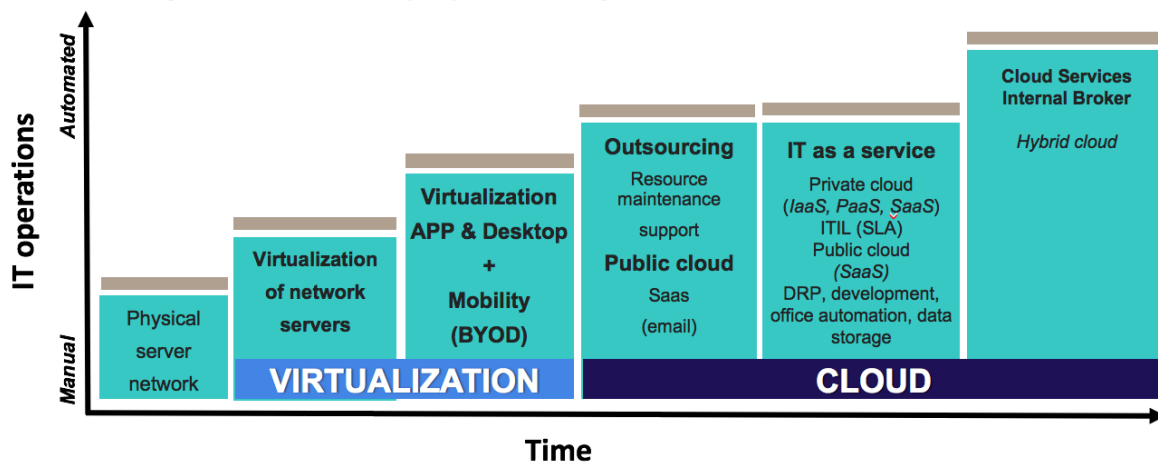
IT operations

Automated

Manual

Physical server network

Virtualization of network servers

Virtualization APP & Desktop + Mobility (BYOD)

Outsourcing

Resource maintenance support

Public cloud

Saas (email)

IT as a service

Private cloud (IaaS, PaaS, SaaS) ITIL (SLA) Public cloud (SaaS) DRP, development, office automation, data storage

Cloud Services Internal Broker

Hybrid cloud

VIRTUALIZATION

CLOUD

Time